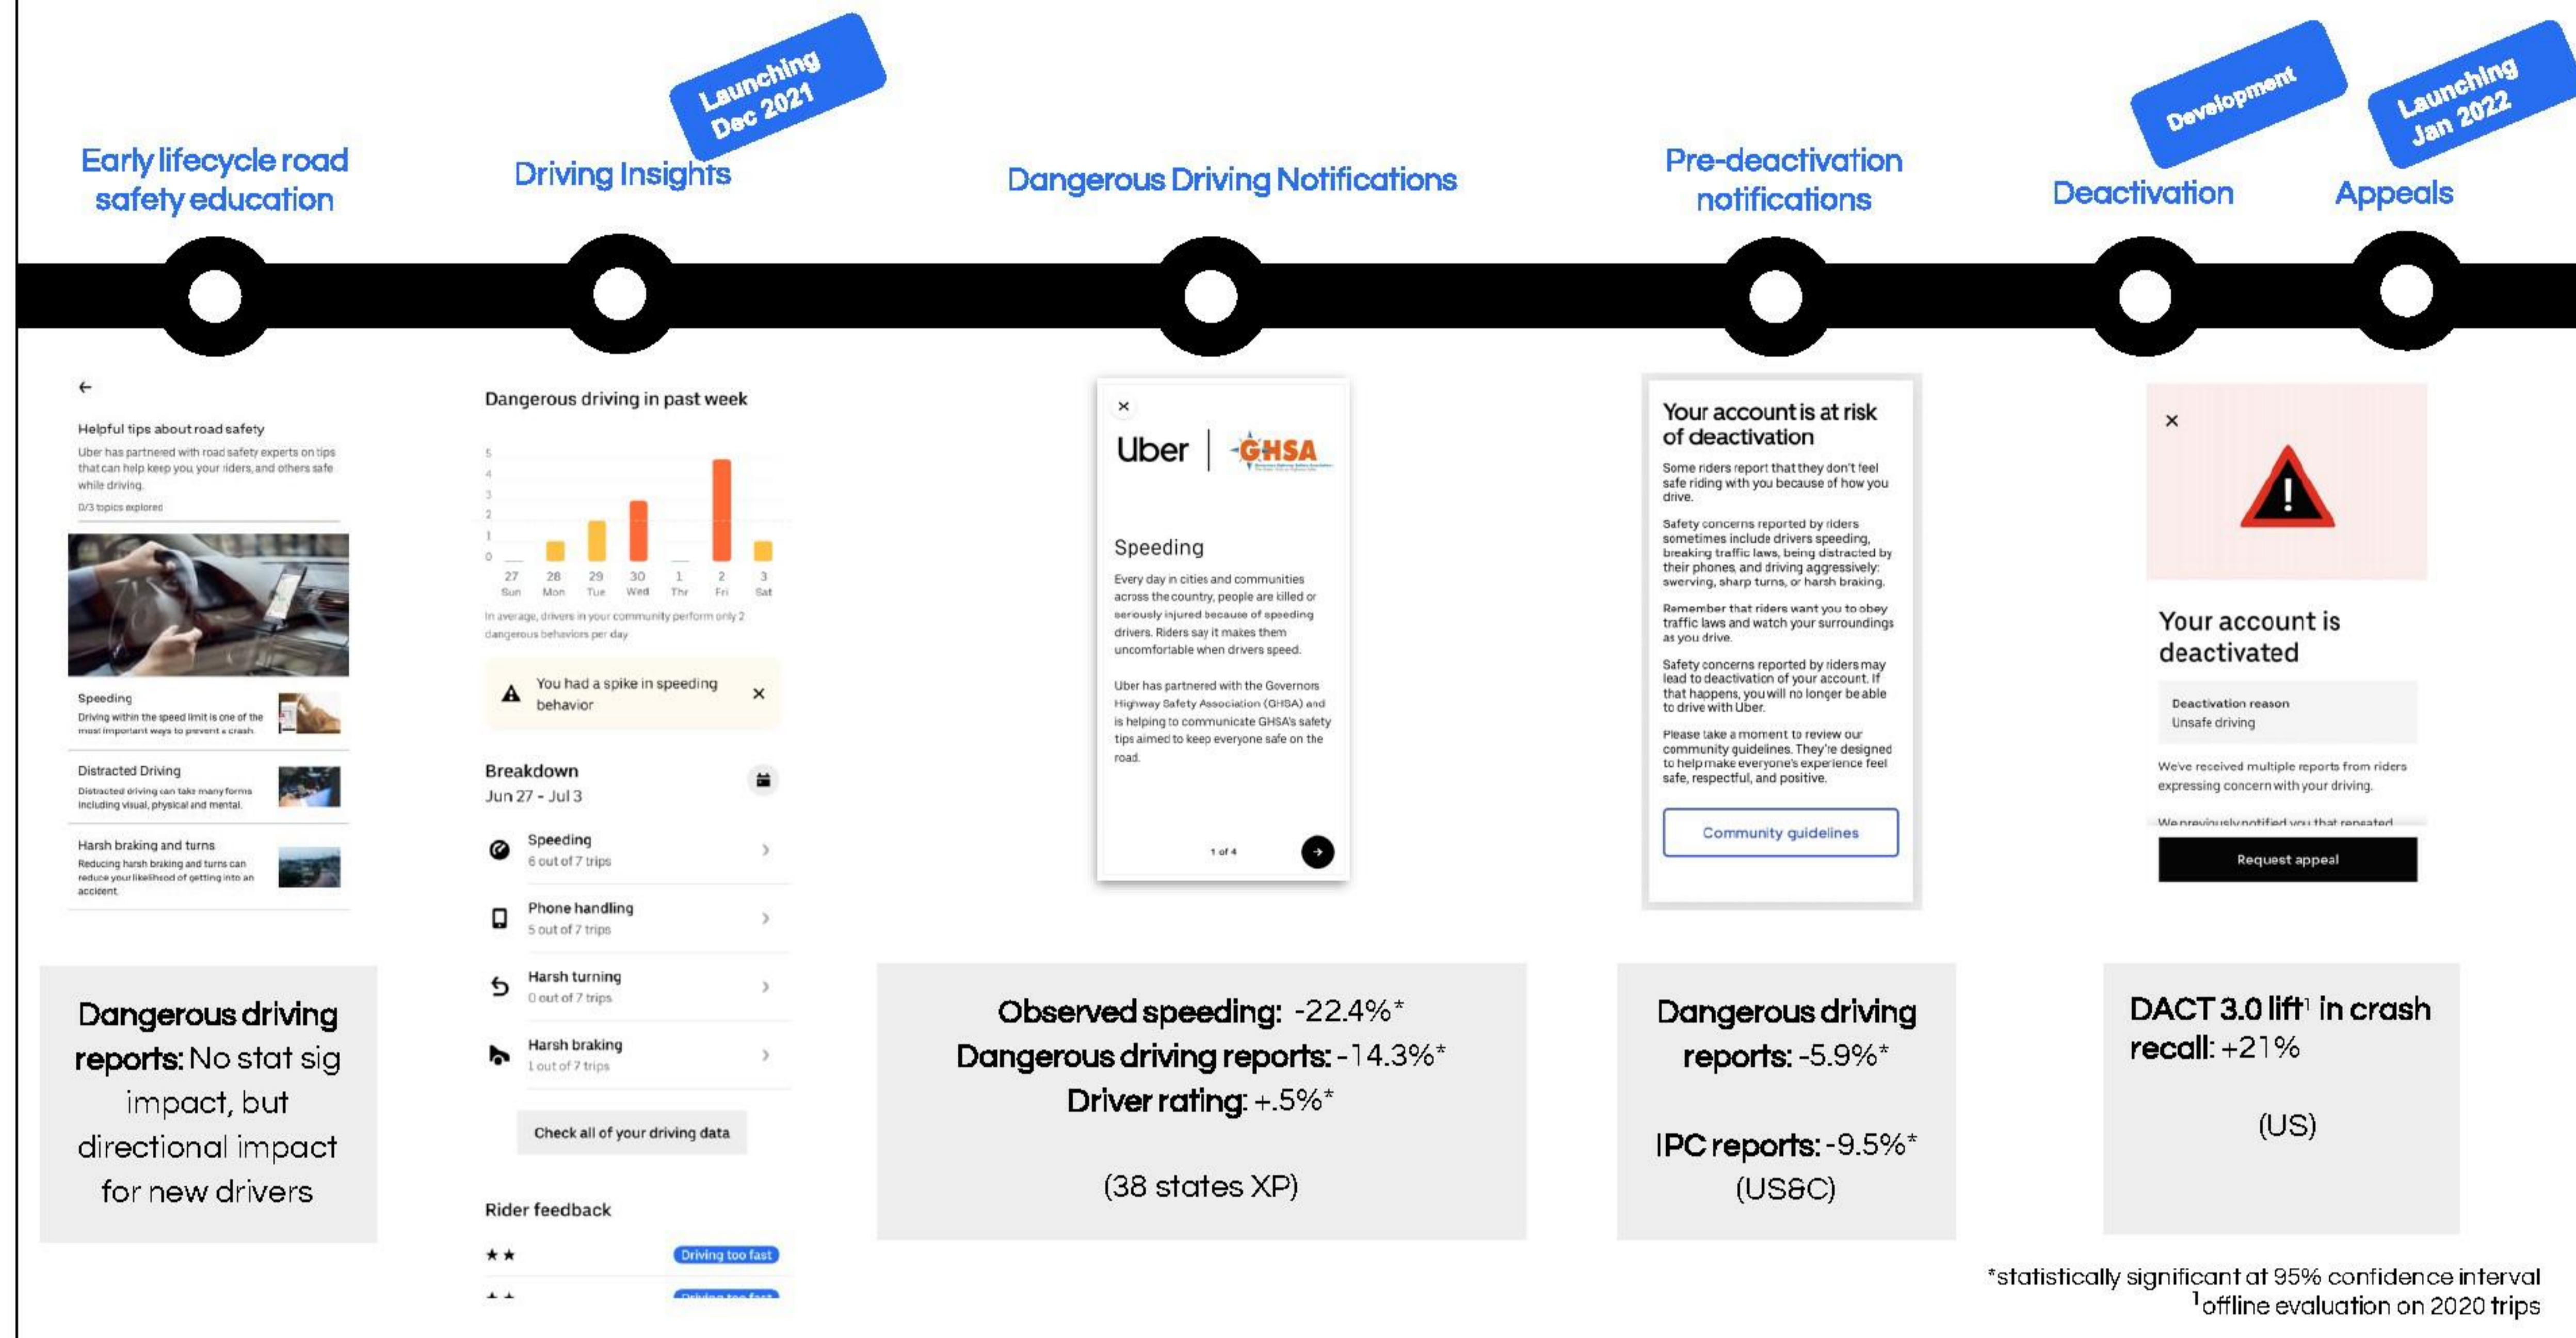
Launching Dec 2021

Development

Launching Jan 2022

Early lifecycle road safety education

Driving Insights

Dangerous Driving Notifications

Pre-deactivation notifications

Deactivation

Appeals

←

Helpful tips about road safety

Uber has partnered with road safety experts on tips that can help keep you, your riders, and others safe while driving.

0/3 topics explored

Speeding
Driving within the speed limit is one of the most important ways to prevent a crash.

Distracted Driving
Distracted driving can take many forms including visual, physical and mental.

Harsh braking and turns
Reducing harsh braking and turns can reduce your likelihood of getting into an accident.

Dangerous driving in past week

| 27 Sun | 28 Mon | 29 Tue | 30 Wed | 1 Thr | 2 Fri | 3 Sat |
|---|---|---|---|---|---|---|

In average, drivers in your community perform only 2 dangerous behaviors per day

You had a spike in speeding behavior ×

Breakdown
Jun 27 - Jul 3

Speeding
6 out of 7 trips

Phone handling
5 out of 7 trips

Harsh turning
0 out of 7 trips

Harsh braking
1 out of 7 trips

Check all of your driving data

Rider feedback

★★ Driving too fast

×

Uber | GHSA

Speeding

Every day in cities and communities across the country, people are killed or seriously injured because of speeding drivers. Riders say it makes them uncomfortable when drivers speed.

Uber has partnered with the Governors Highway Safety Association (GHSA) and is helping to communicate GHSA's safety tips aimed to keep everyone safe on the road.

1 of 4

Your account is at risk of deactivation

Some riders report that they don't feel safe riding with you because of how you drive.

Safety concerns reported by riders sometimes include drivers speeding, breaking traffic laws, being distracted by their phones, and driving aggressively: swerving, sharp turns, or harsh braking.

Remember that riders want you to obey traffic laws and watch your surroundings as you drive.

Safety concerns reported by riders may lead to deactivation of your account. If that happens, you will no longer be able to drive with Uber.

Please take a moment to review our community guidelines. They're designed to help make everyone's experience feel safe, respectful, and positive.

Community guidelines

×

Your account is deactivated

Deactivation reason
Unsafe driving

We've received multiple reports from riders expressing concern with your driving.

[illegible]

Request appeal

Dangerous driving reports: No stat sig impact, but directional impact for new drivers

Observed speeding: -22.4%*
Dangerous driving reports: -14.3%*
Driver rating: +.5%*

(38 states XP)

Dangerous driving reports: -5.9%*

IPC reports: -9.5%*
(US&C)

DACT 3.0 lift$^1$ in crash recall: +21%

(US)

*statistically significant at 95% confidence interval
$^1$offline evaluation on 2020 trips